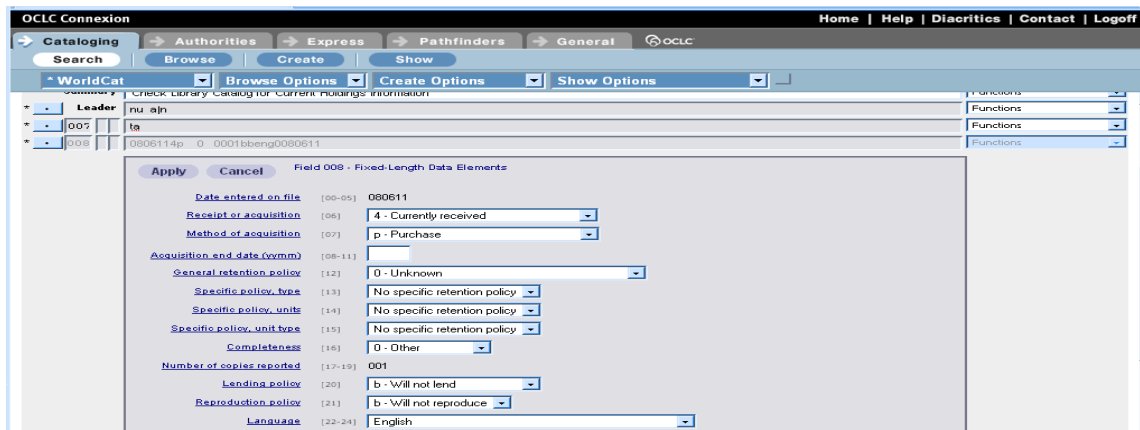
OCLC Connexion

Home | Help | Diacritics | Contact | Logoff

Cataloging   Authorities   Express   Pathfinders   General   OCLC

Search   Browse   Create   Show

* WorldCat   Browse Options   Create Options   Show Options

Summary   Check Library Catalog for Current Holdings Information   Functions

*   Leader   nu a|n   Functions

*   007   ta   Functions

*   008   0806114p 0 0001bbeng0080611   Functions

Apply   Cancel   Field 008 - Fixed-Length Data Elements

Date entered on file [00-05] 080611

Receipt or acquisition [06] 4 - Currently received

Method of acquisition [07] p - Purchase

Acquisition end date (yymm) [08-11]

General retention policy [12] 0 - Unknown

Specific policy, type [13] No specific retention policy

Specific policy, units [14] No specific retention policy

Specific policy, unit type [15] No specific retention policy

Completeness [16] 0 - Other

Number of copies reported [17-19] 001

Lending policy [20] b - Will not lend

Reproduction policy [21] b - Will not reproduce

Language [22-24] English